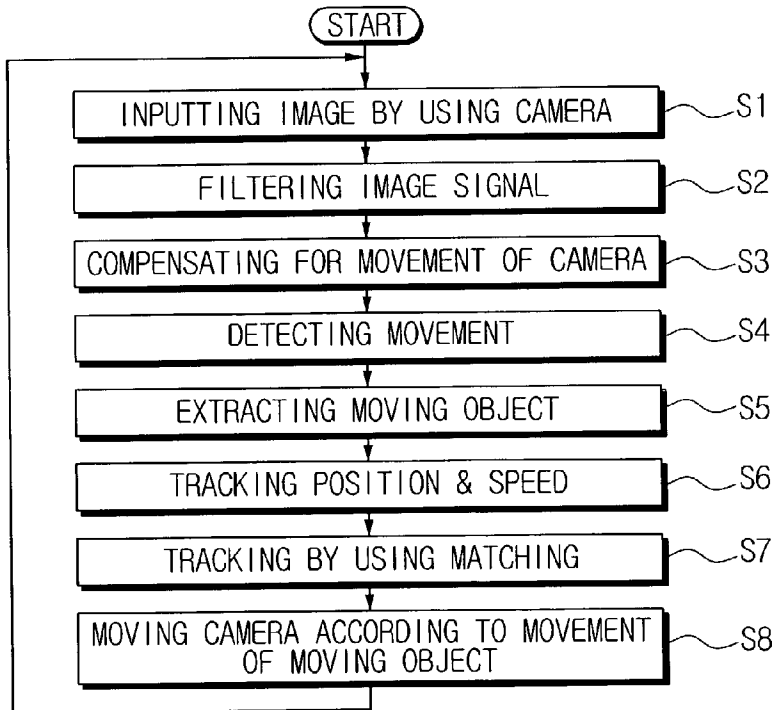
START

INPUTTING IMAGE BY USING CAMERA

S1

FILTERING IMAGE SIGNAL

S2

COMPENSATING FOR MOVEMENT OF CAMERA

S3

DETECTING MOVEMENT

S4

EXTRACTING MOVING OBJECT

S5

TRACKING POSITION & SPEED

S6

TRACKING BY USING MATCHING

S7

MOVING CAMERA ACCORDING TO MOVEMENT OF MOVING OBJECT

S8